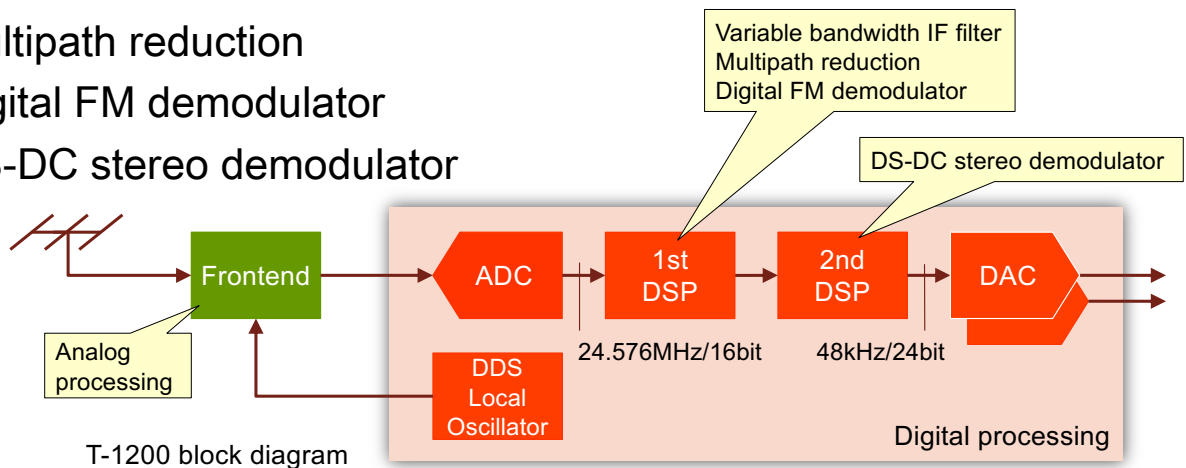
ltipath reduction
gital FM demodulator
-DC stereo demodulator

Variable bandwidth IF filter
Multipath reduction
Digital FM demodulator

DS-DC stereo demodulator

Frontend

ADC

1st DSP

2nd DSP

DAC

Analog processing

DDS Local Oscillator

24.576MHz/16bit

48kHz/24bit

Digital processing

T-1200 block diagram